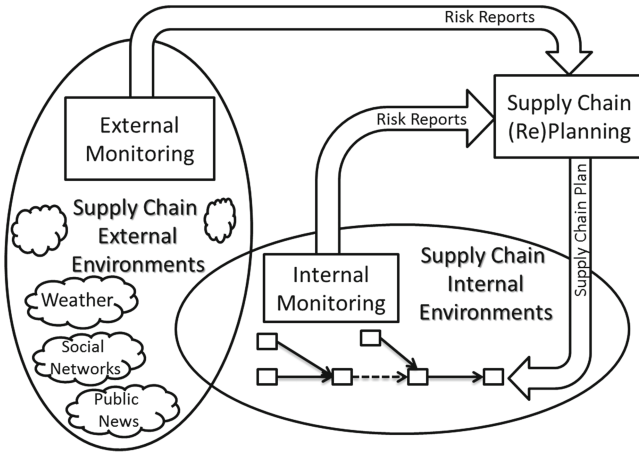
Risk Reports

Supply Chain (Re)Planning

External Monitoring

Risk Reports

Supply Chain Plan

Supply Chain External Environments

Weather

Social Networks

Public News

Internal Monitoring

Supply Chain Internal Environments